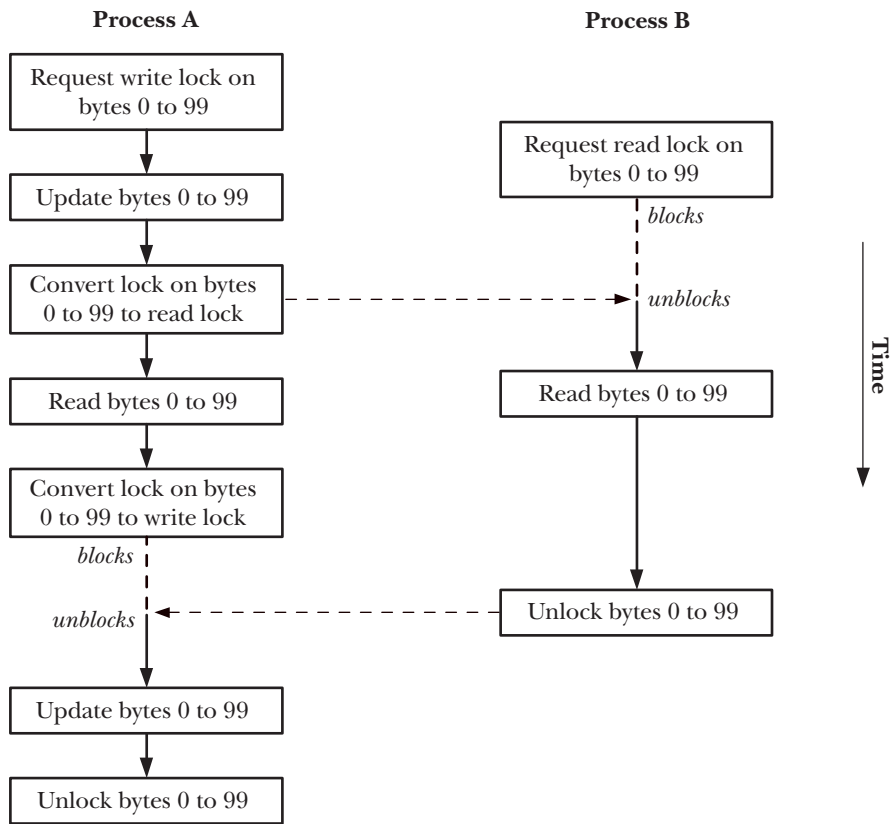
Process A

Process B

Request write lock on bytes 0 to 99

Update bytes 0 to 99

Convert lock on bytes 0 to 99 to read lock

Read bytes 0 to 99

Convert lock on bytes 0 to 99 to write lock

blocks

unblocks

Update bytes 0 to 99

Unlock bytes 0 to 99

Request read lock on bytes 0 to 99

blocks

unblocks

Read bytes 0 to 99

Unlock bytes 0 to 99

Time